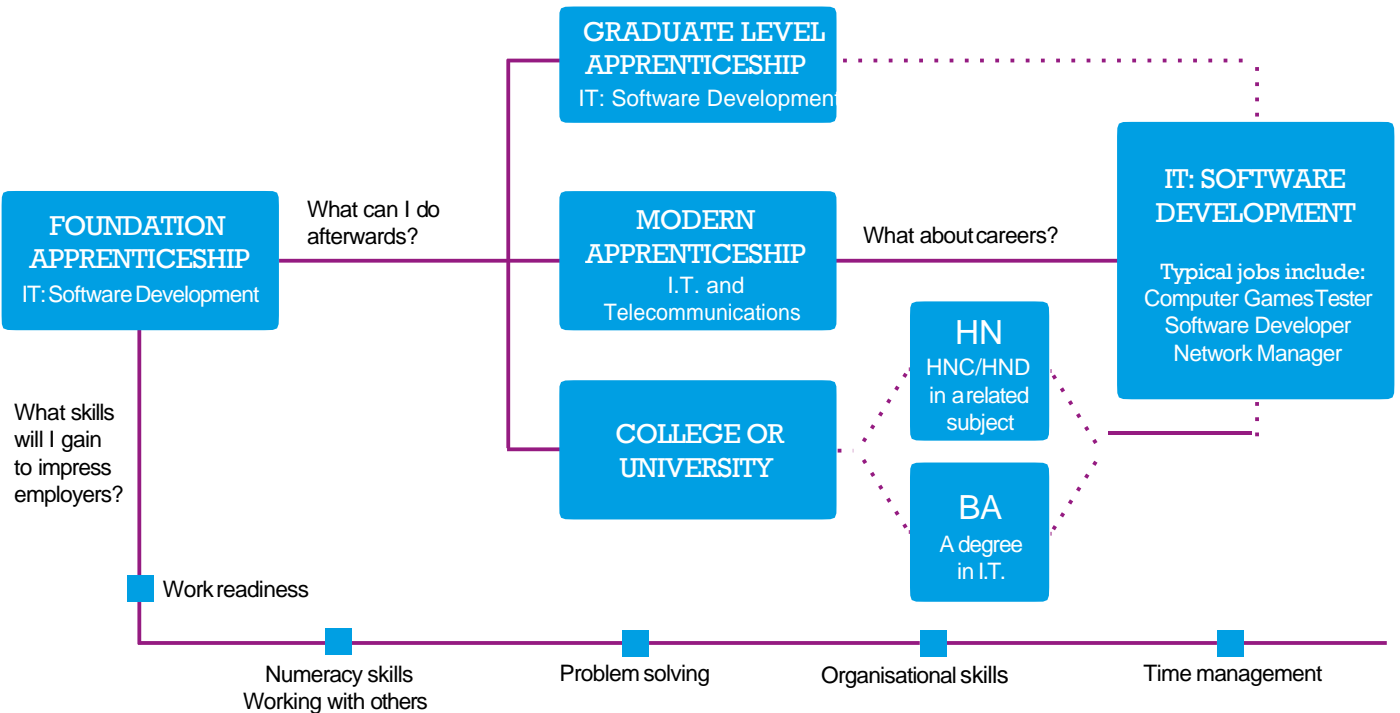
FOUNDATION APPRENTICESHIP
IT: Software Development

What can I do afterwards?

GRADUATE LEVEL APPRENTICESHIP
IT: Software Development

MODERN APPRENTICESHIP
I.T. and Telecommunications

What about careers?

IT: SOFTWARE DEVELOPMENT
Typical jobs include:
Computer Games Tester
Software Developer
Network Manager

COLLEGE OR UNIVERSITY

HN
HNC/HND in a related subject

BA
A degree in I.T.

What skills will I gain to impress employers?

Work readiness

Numeracy skills
Working with others

Problem solving

Organisational skills

Time management